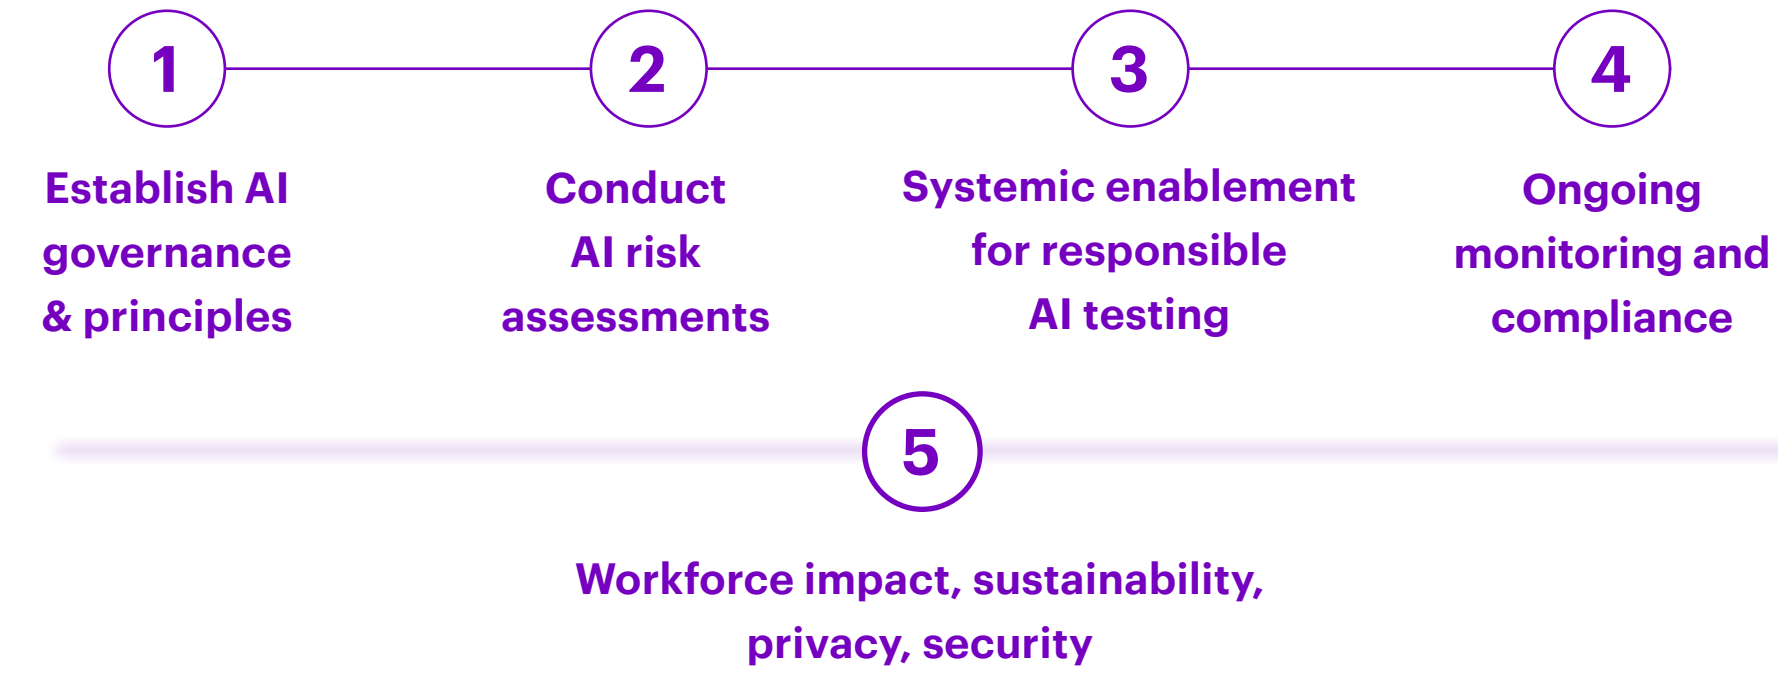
1

Establish AI governance & principles

2

Conduct AI risk assessments

3

Systemic enablement for responsible AI testing

4

Ongoing monitoring and compliance

5

Workforce impact, sustainability, privacy, security